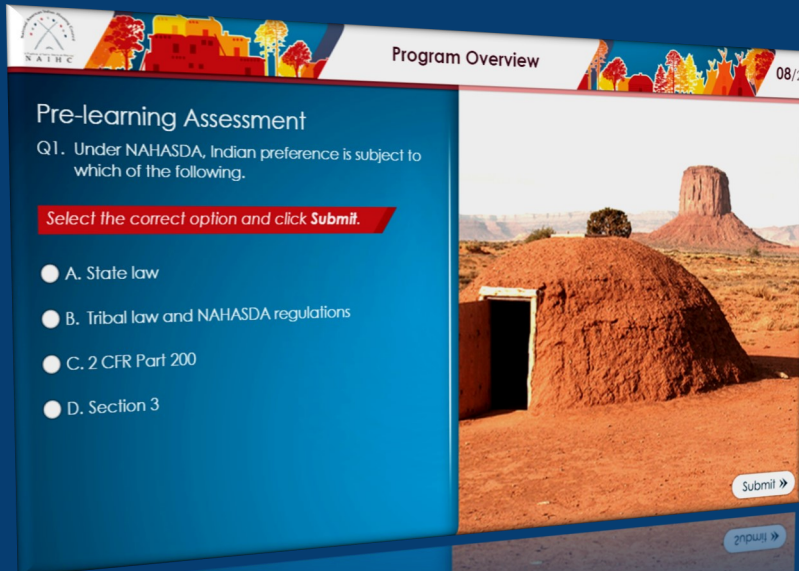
NAIHC

Program Overview

08/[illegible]

Pre-learning Assessment

Q1. Under NAHASDA, Indian preference is subject to which of the following.

Select the correct option and click **Submit**.

A. State law

B. Tribal law and NAHASDA regulations

C. 2 CFR Part 200

D. Section 3

Submit »